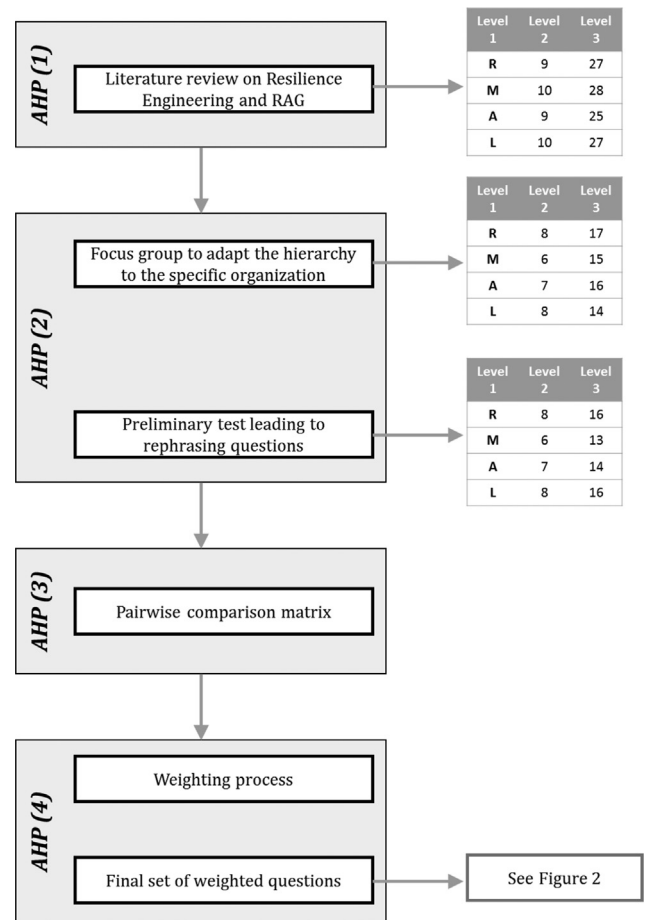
AHP (1)

Literature review on Resilience Engineering and RAG

| Level 1 | Level 2 | Level 3 |
|---|---|---|
| R | 9 | 27 |
| M | 10 | 28 |
| A | 9 | 25 |
| L | 10 | 27 |

AHP (2)

Focus group to adapt the hierarchy to the specific organization

| Level 1 | Level 2 | Level 3 |
|---|---|---|
| R | 8 | 17 |
| M | 6 | 15 |
| A | 7 | 16 |
| L | 8 | 14 |

Preliminary test leading to rephrasing questions

| Level 1 | Level 2 | Level 3 |
|---|---|---|
| R | 8 | 16 |
| M | 6 | 13 |
| A | 7 | 14 |
| L | 8 | 16 |

AHP (3)

Pairwise comparison matrix

AHP (4)

Weighting process

Final set of weighted questions

See Figure 2